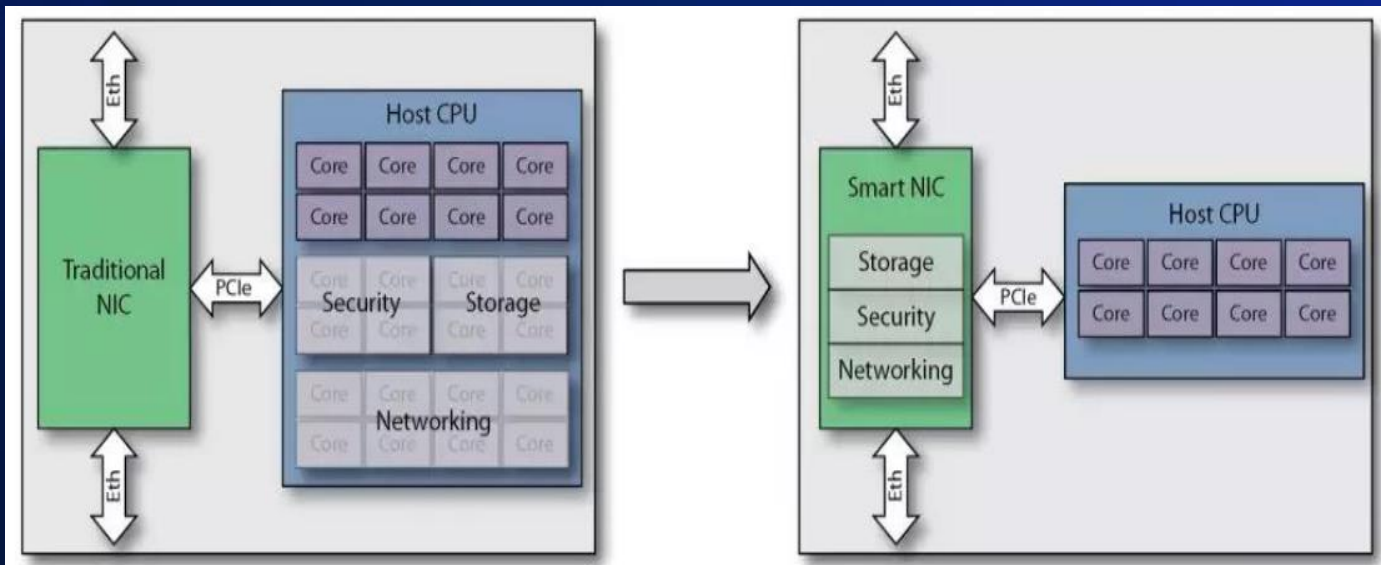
Eth

Traditional NIC

PCIe

Eth

Host CPU

| Core | Core | Core | Core |
|---|---|---|---|
| Core | Core | Core | Core |

Core Core Core Core
Security Storage
Core Core Core Core

Core Core Core Core
Networking
Core Core Core Core

Eth

Smart NIC

Storage

Security

Networking

PCIe

Eth

Host CPU

| Core | Core | Core | Core |
|---|---|---|---|
| Core | Core | Core | Core |